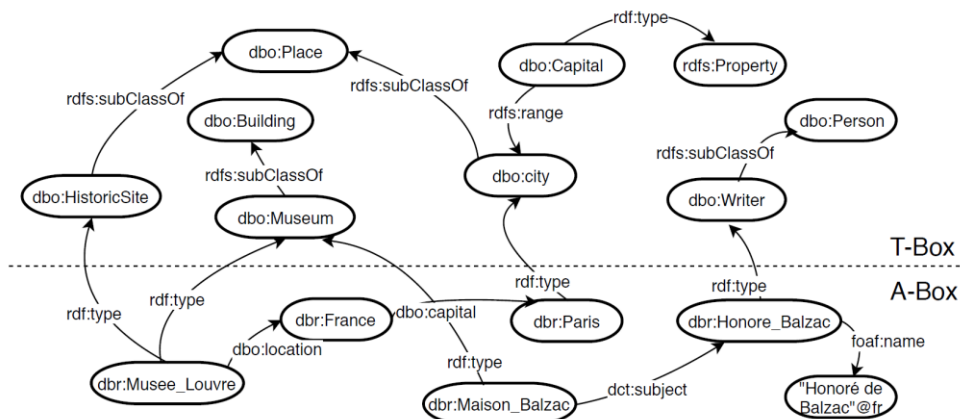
rdf:type
dbo:Place
dbo:Capital
rdfs:Property
rdfs:subClassOf
rdfs:subClassOf
rdfs:range
dbo:Building
dbo:Person
rdfs:subClassOf
rdfs:subClassOf
dbo:city
dbo:HistoricSite
dbo:Writer
dbo:Museum
T-Box
A-Box
rdf:type
rdf:type
rdf:type
rdf:type
dbr:France
dbo:capital
dbr:Paris
dbr:Honore_Balzac
dbo:location
foaf:name
rdf:type
dbr:Musee_Louvre
dbr:Maison_Balzac
dct:subject
"Honoré de Balzac"@fr